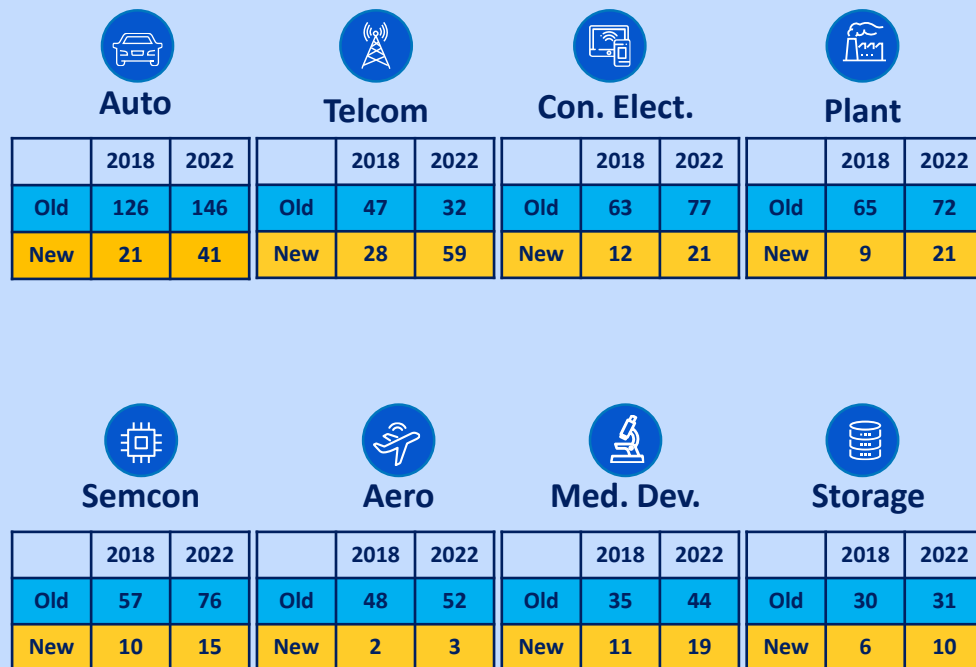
Auto

| | 2018 | 2022 |
|---|---|---|
| Old | 126 | 146 |
| New | 21 | 41 |

Telcom

| | 2018 | 2022 |
|---|---|---|
| Old | 47 | 32 |
| New | 28 | 59 |

Con. Elect.

| | 2018 | 2022 |
|---|---|---|
| Old | 63 | 77 |
| New | 12 | 21 |

Plant

| | 2018 | 2022 |
|---|---|---|
| Old | 65 | 72 |
| New | 9 | 21 |

Semcon

| | 2018 | 2022 |
|---|---|---|
| Old | 57 | 76 |
| New | 10 | 15 |

Aero

| | 2018 | 2022 |
|---|---|---|
| Old | 48 | 52 |
| New | 2 | 3 |

Med. Dev.

| | 2018 | 2022 |
|---|---|---|
| Old | 35 | 44 |
| New | 11 | 19 |

Storage

| | 2018 | 2022 |
|---|---|---|
| Old | 30 | 31 |
| New | 6 | 10 |